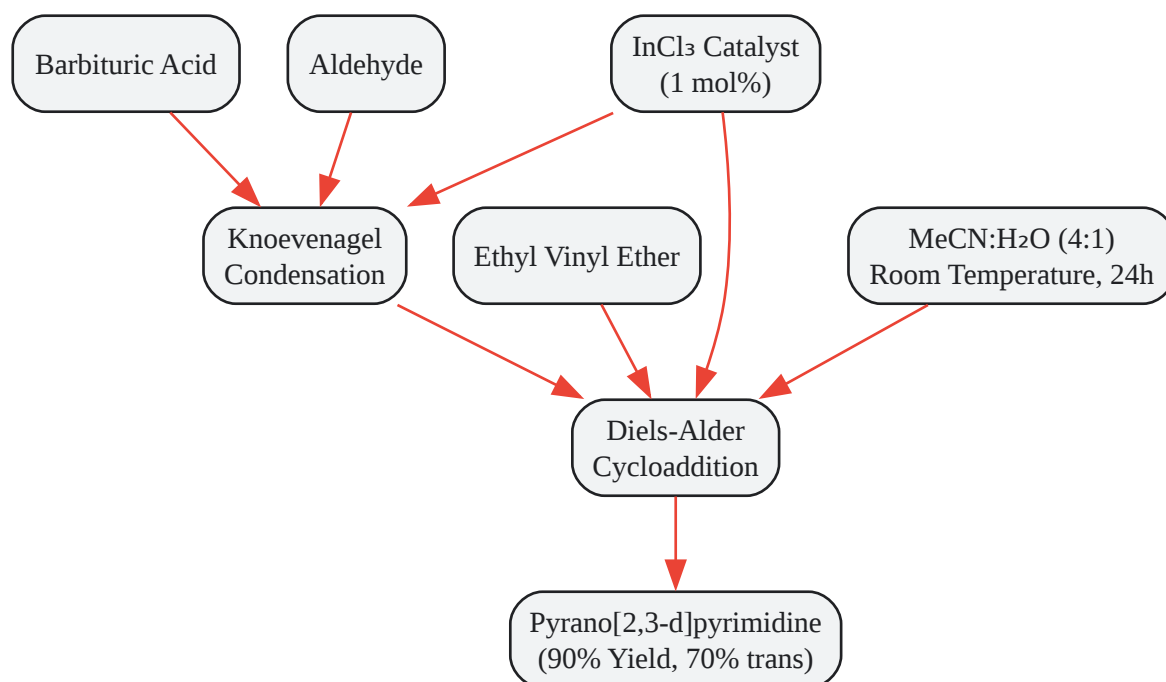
Barbituric Acid

Aldehyde

$InCl_3$ Catalyst (1 mol%)

Knoevenagel Condensation

Ethyl Vinyl Ether

MeCN:$H_2O$ (4:1) Room Temperature, 24h

Diels-Alder Cycloaddition

Pyrano[2,3-d]pyrimidine (90% Yield, 70% trans)